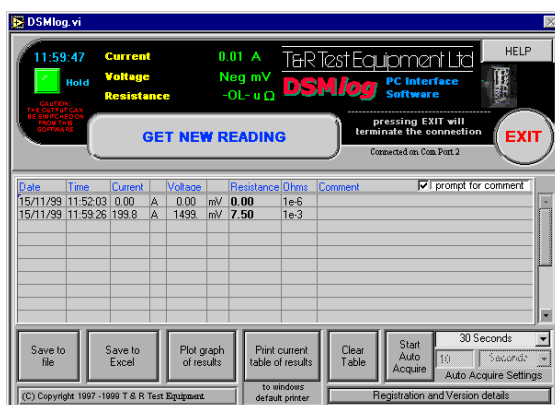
DSMlog.vi

11:59:47

Hold

CAUTION THE OUTPUT CAN BE SWITCHED ON FROM THIS SOFTWARE

Current 0.01 A
Voltage Neg mV
Resistance -OL- u Ω

T&R Test Equipment Ltd

DSMlog PC Interface Software

HELP

GET NEW READING

pressing EXIT will terminate the connection

Connected on Com Port 2

EXIT

| Date | Time | Current | | Voltage | | Resistance | Ohms | Comment |
|---|---|---|---|---|---|---|---|---|
| 15/11/99 | 11:52:03 | 0.00 | A | 0.00 | mV | 0.00 | 1e-6 | |
| 15/11/99 | 11:59:26 | 199.8 | A | 1499. | mV | 7.50 | 1e-3 | |

☑ prompt for comment

Save to file

Save to Excel

Plot graph of results

Print current table of results

to windows default printer

Clear Table

Start Auto Acquire

30 Seconds

10 Seconds

Auto Acquire Settings

(C) Copyright 1997 -1999 T & R Test Equipment.

Registration and Version details